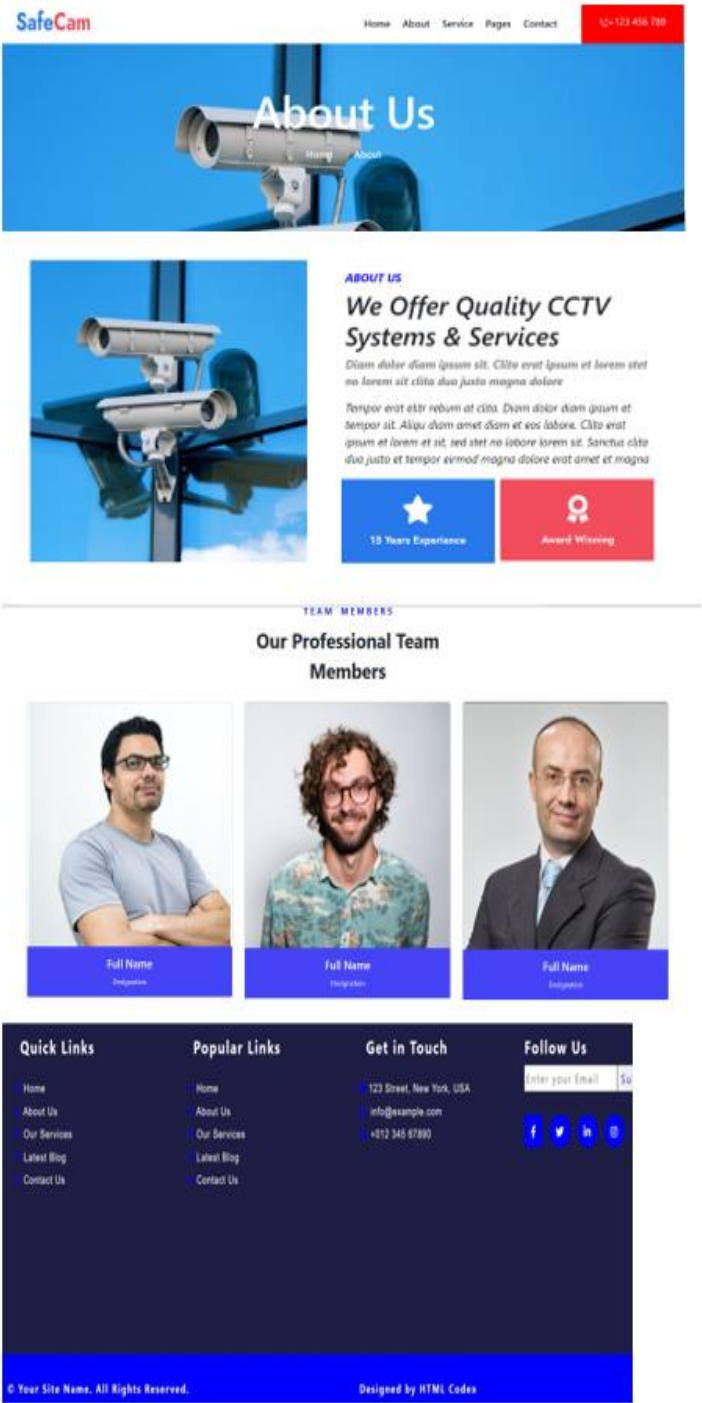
SafeCam

Home About Service Pages Contact

+123 456 789

About Us

Home / About

ABOUT US

We Offer Quality CCTV Systems & Services

Diam dolor diam ipsum sit. Clita erat ipsum et lorem stet no lorem sit clita duo justo magna dolore

Tempor erat elitr rebum at clita. Diam dolor diam ipsum et tempor sit. Aliqu diam amet diam et eos labore. Clita erat ipsum et lorem et sit, sed stet no labore lorem sit. Sanctus clita duo justo et tempor eirmod magna dolore erat amet et magna

15 Years Experience

Award Winning

TEAM MEMBERS

Our Professional Team Members

Full Name
Designation

Full Name
Designation

Full Name
Designation

Quick Links
Home
About Us
Our Services
Latest Blog
Contact Us

Popular Links
Home
About Us
Our Services
Latest Blog
Contact Us

Get in Touch
123 Street, New York, USA
info@example.com
+012 345 67890

Follow Us
Enter your Email
Su

© Your Site Name. All Rights Reserved.

Designed by HTML Codex